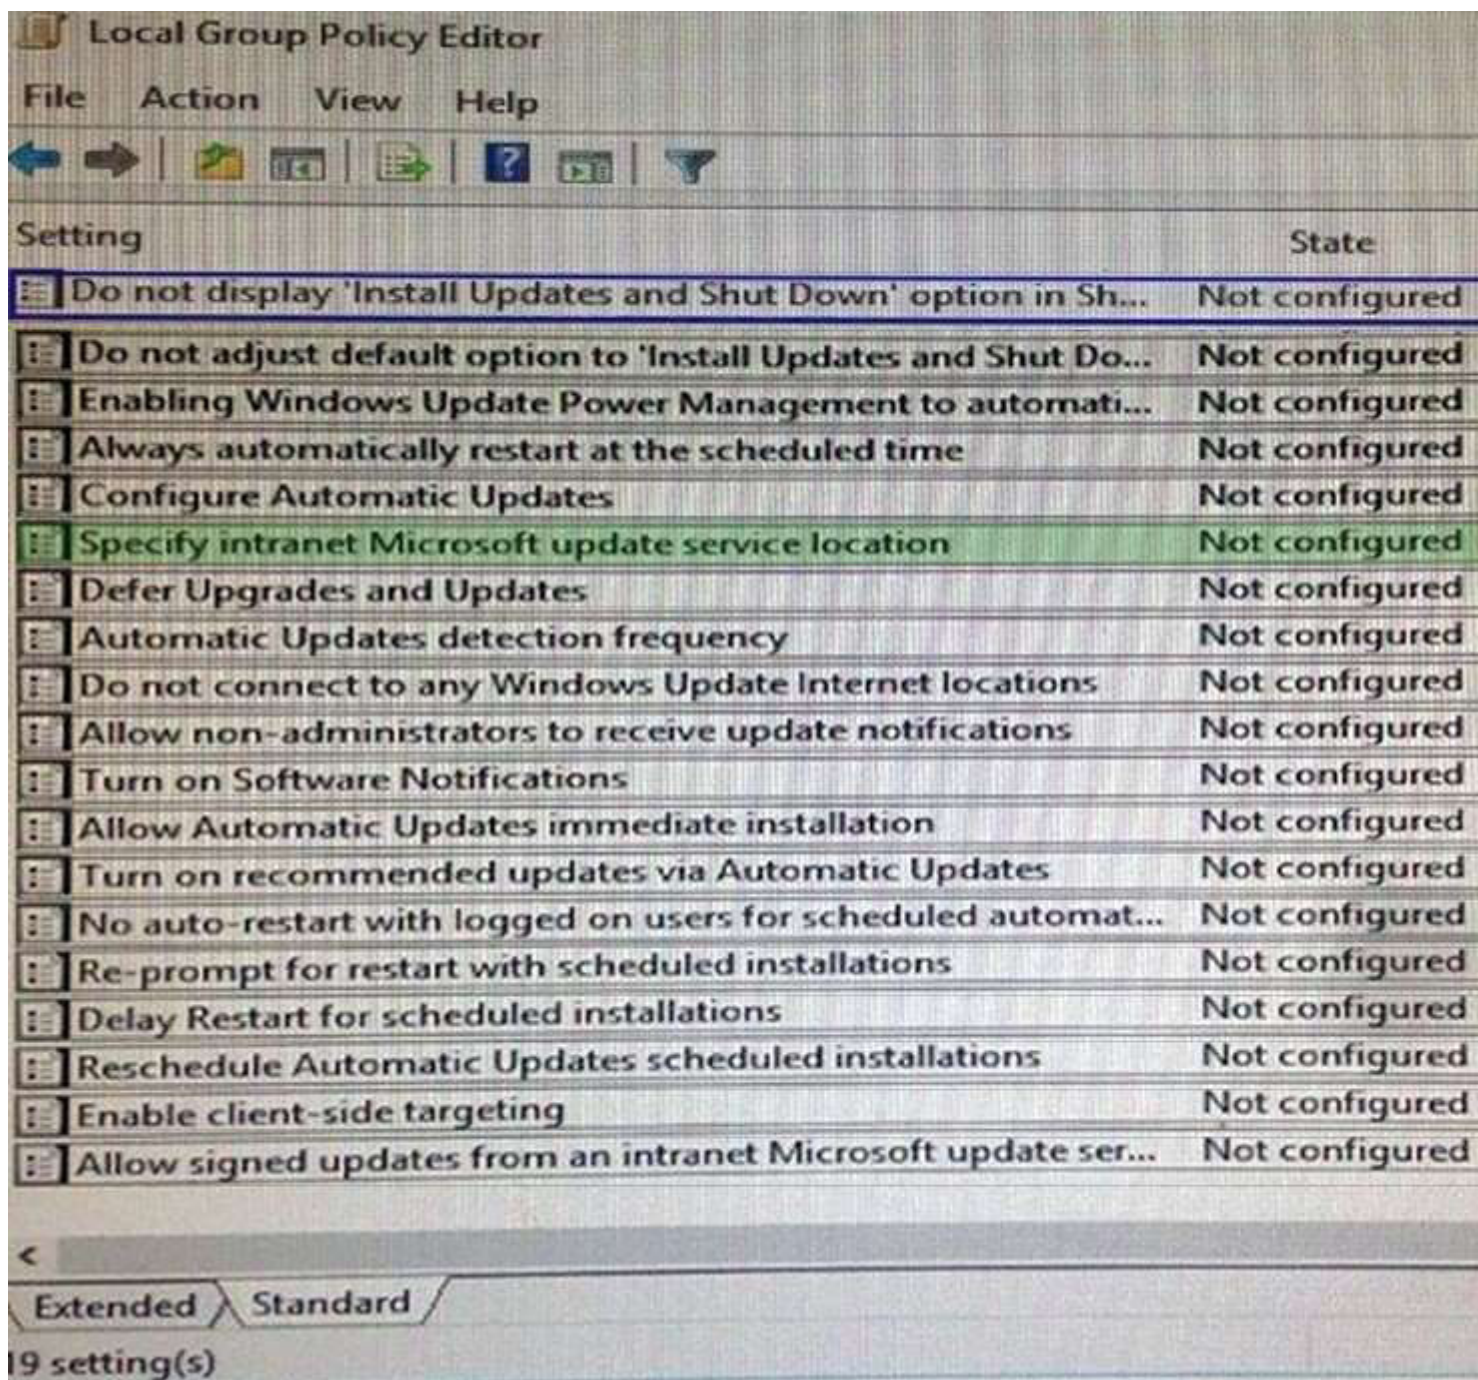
Local Group Policy Editor

File Action View Help

| Setting | State |
|---|---|
| Do not display 'Install Updates and Shut Down' option in Sh... | Not configured |
| Do not adjust default option to 'Install Updates and Shut Do... | Not configured |
| Enabling Windows Update Power Management to automati... | Not configured |
| Always automatically restart at the scheduled time | Not configured |
| Configure Automatic Updates | Not configured |
| Specify intranet Microsoft update service location | Not configured |
| Defer Upgrades and Updates | Not configured |
| Automatic Updates detection frequency | Not configured |
| Do not connect to any Windows Update Internet locations | Not configured |
| Allow non-administrators to receive update notifications | Not configured |
| Turn on Software Notifications | Not configured |
| Allow Automatic Updates immediate installation | Not configured |
| Turn on recommended updates via Automatic Updates | Not configured |
| No auto-restart with logged on users for scheduled automat... | Not configured |
| Re-prompt for restart with scheduled installations | Not configured |
| Delay Restart for scheduled installations | Not configured |
| Reschedule Automatic Updates scheduled installations | Not configured |
| Enable client-side targeting | Not configured |
| Allow signed updates from an intranet Microsoft update ser... | Not configured |

Extended Standard

19 setting(s)